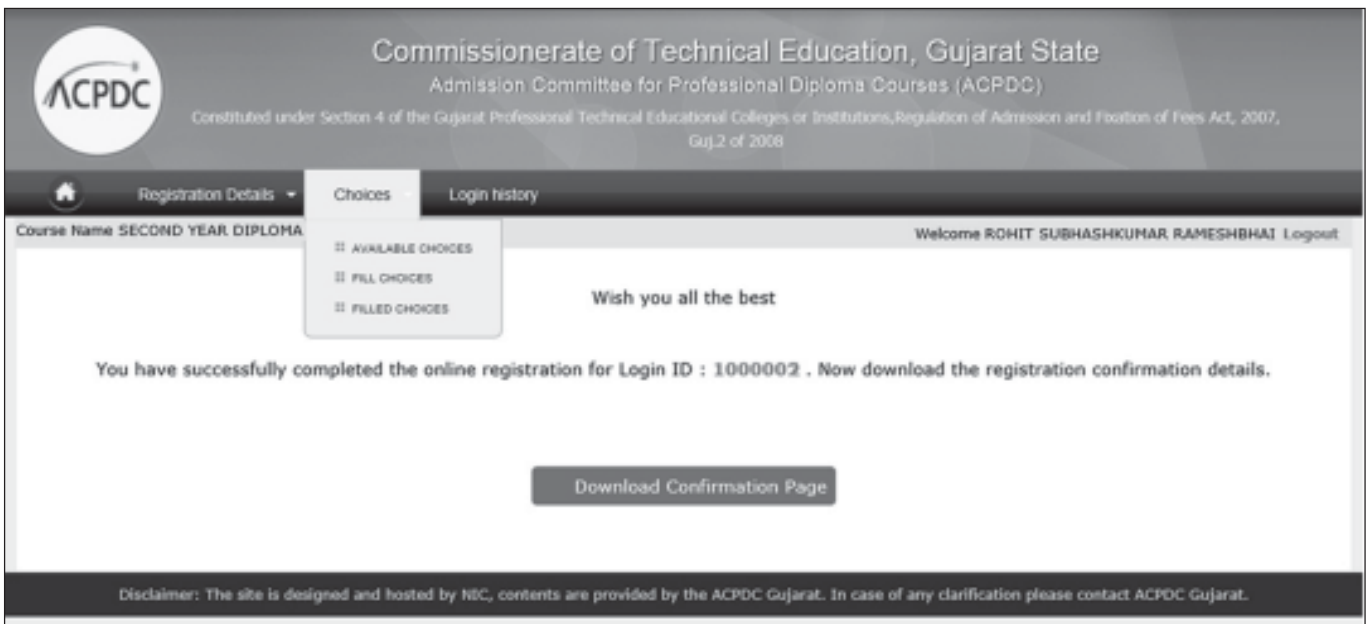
ACPDC

Commissionerate of Technical Education, Gujarat State

Admission Committee for Professional Diploma Courses (ACPDC)

Constituted under Section 4 of the Gujarat Professional Technical Educational Colleges or Institutions,Regulation of Admission and Fixation of Fees Act, 2007, Guj.2 of 2008

Registration Details Choices Login history

Course Name SECOND YEAR DIPLOMA

AVAILABLE CHOICES
FILL CHOICES
FILLED CHOICES

Welcome ROHIT SUBHASHKUMAR RAMESHBHAI Logout

Wish you all the best

You have successfully completed the online registration for Login ID : 1000002 . Now download the registration confirmation details.

Download Confirmation Page

Disclaimer: The site is designed and hosted by NIC, contents are provided by the ACPDC Gujarat. In case of any clarification please contact ACPDC Gujarat.